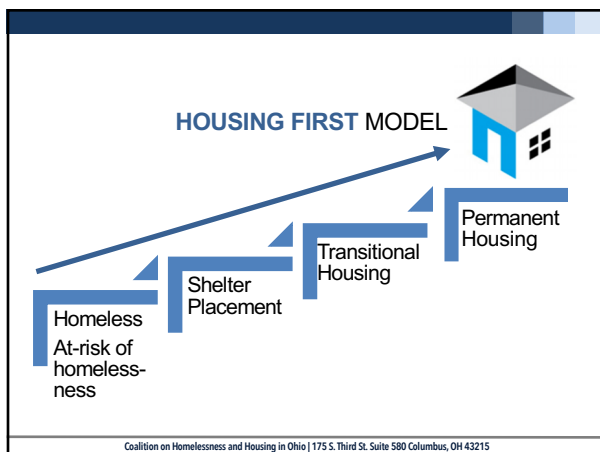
HOUSING FIRST MODEL

Permanent Housing

Transitional Housing

Shelter Placement

Homeless

At-risk of homelessness

Coalition on Homelessness and Housing in Ohio | 175 S. Third St. Suite 580 Columbus, OH 43215